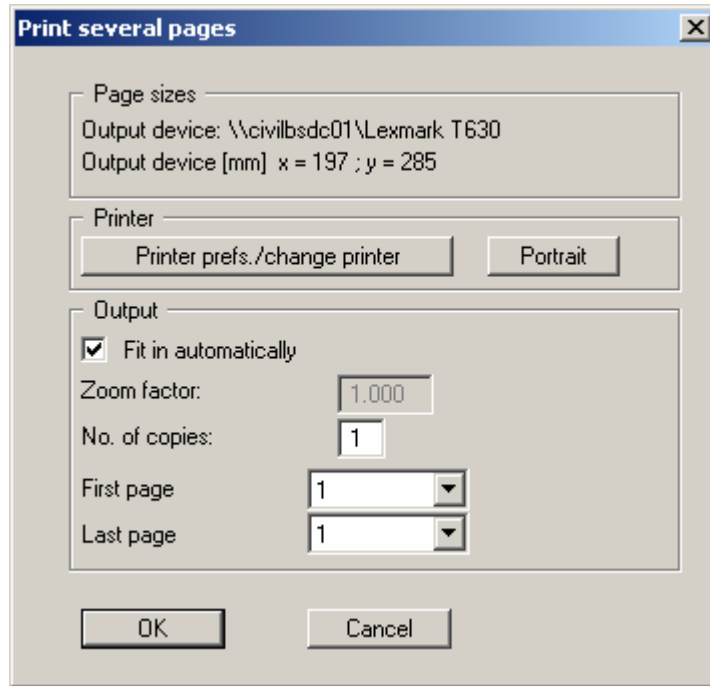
Print several pages

Page sizes
Output device: \\civilbsdc01\Lexmark T630
Output device [mm] x = 197 ; y = 285

Printer
Printer prefs./change printer
Portrait

Output
Fit in automatically
Zoom factor: 1.000
No. of copies: 1
First page 1
Last page 1

OK
Cancel